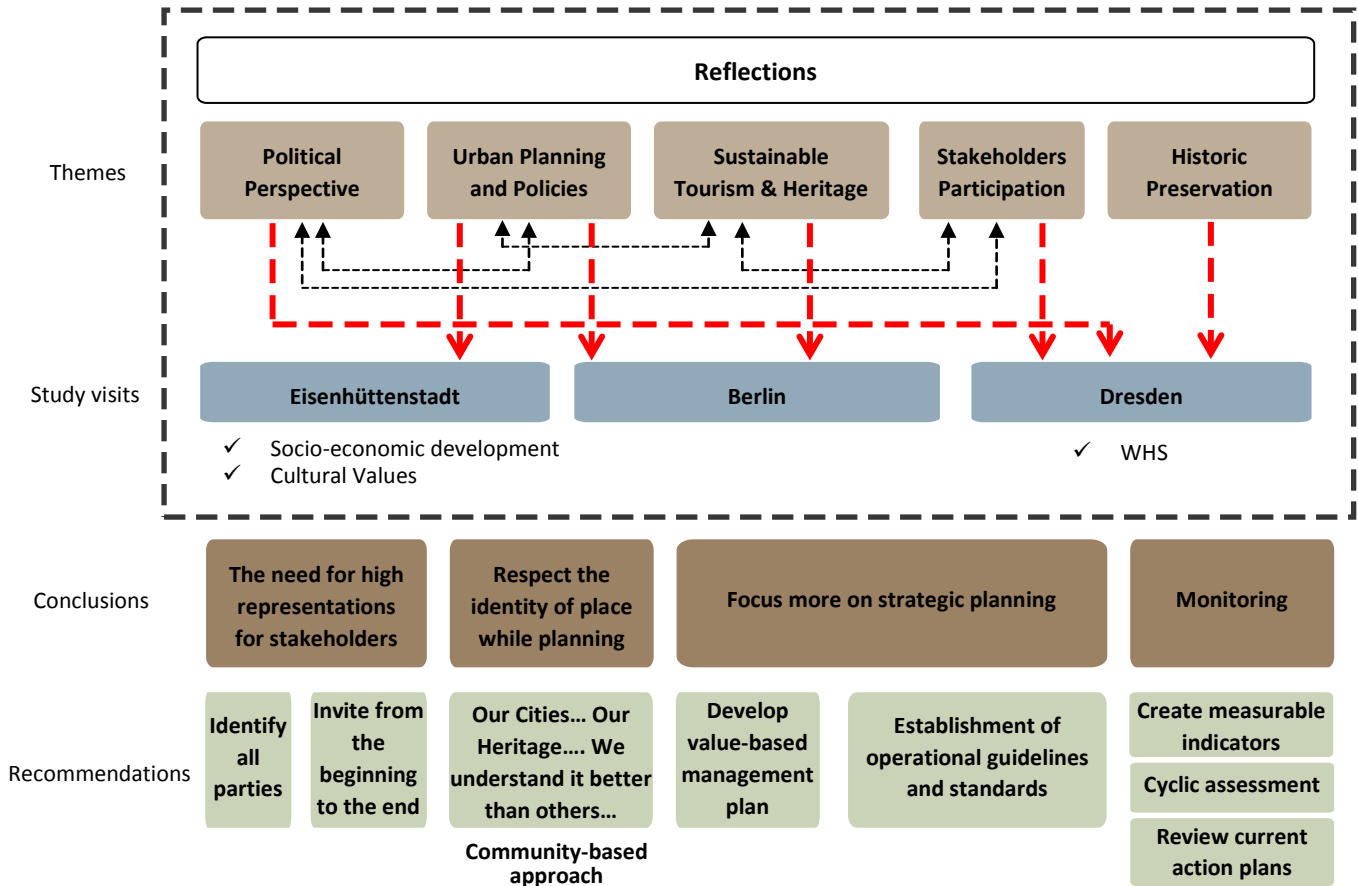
Reflections

Themes

Political Perspective

Urban Planning and Policies

Sustainable Tourism & Heritage

Stakeholders Participation

Historic Preservation

Study visits

Eisenhüttenstadt

Berlin

Dresden

✓ Socio-economic development
✓ Cultural Values

✓ WHS

Conclusions

The need for high representations for stakeholders

Respect the identity of place while planning

Focus more on strategic planning

Monitoring

Recommendations

Identify all parties

Invite from the beginning to the end

Our Cities… Our Heritage…. We understand it better than others…

Community-based approach

Develop value-based management plan

Establishment of operational guidelines and standards

Create measurable indicators

Cyclic assessment

Review current action plans